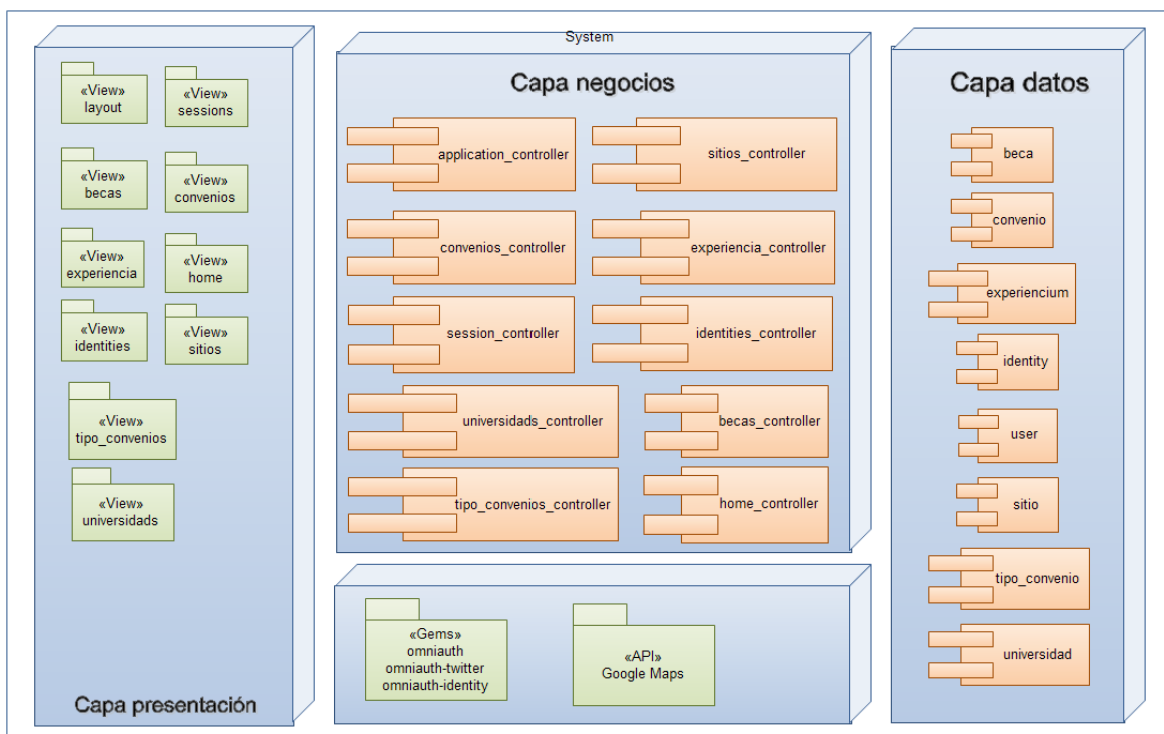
System

«View»
layout

«View»
sessions

«View»
becas

«View»
convenios

«View»
experiencia

«View»
home

«View»
identities

«View»
sitios

«View»
tipo_convenios

«View»
universidads

Capa presentación

Capa negocios

application_controller

sitios_controller

convenios_controller

experiencia_controller

session_controller

identities_controller

universidads_controller

becas_controller

tipo_convenios_controller

home_controller

«Gems»
omniauth
omniauth-twitter
omniauth-identity

«API»
Google Maps

Capa datos

beca

convenio

experiencium

identity

user

sitio

tipo_convenio

universidad